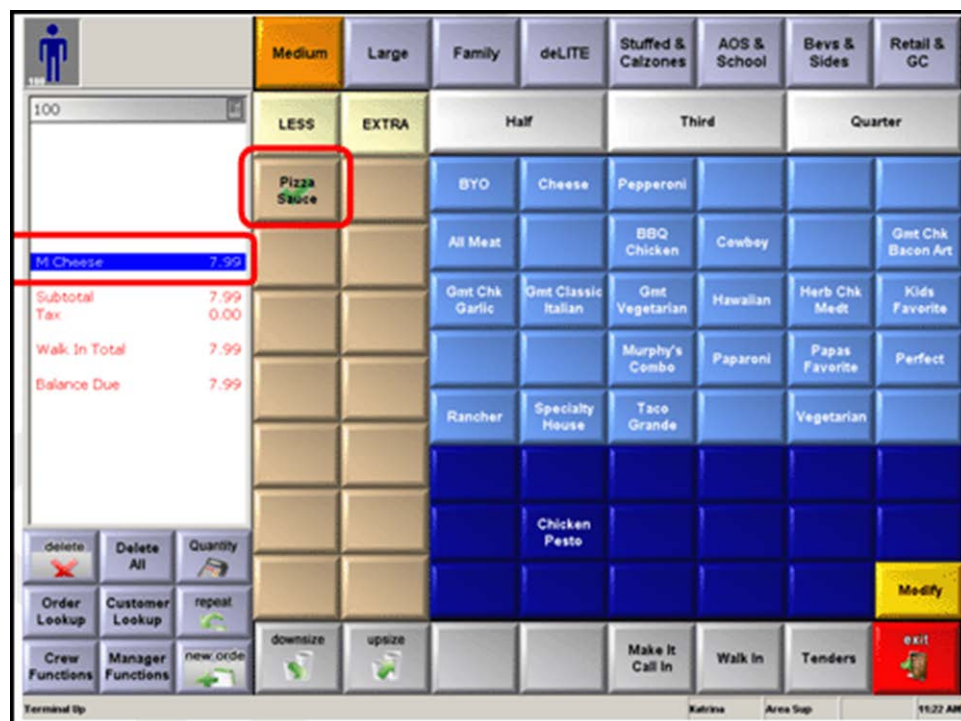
100

Medium | Large | Family | deLITE | Stuffed & Calzones | AOS & School | Bevs & Sides | Retail & GC

100

LESS | EXTRA | Half | Third | Quarter

Pizza Sauce

BYO | Cheese | Pepperoni
All Meat | BBQ Chicken | Cowboy | Gmt Chk Bacon Art
Gmt Chk Garlic | Gmt Classic Italian | Gmt Vegetarian | Hawaiian | Herb Chk Medt | Kids Favorite
Murphy's Combo | Paparoni | Papas Favorite | Perfect
Rancher | Specialty House | Taco Grande | Vegetarian
Chicken Pesto

M Cheese 7.99

Subtotal 7.99
Tax 0.00

Walk In Total 7.99

Balance Due 7.99

delete | Delete All | Quantity
Order Lookup | Customer Lookup | repeat
Crew Functions | Manager Functions | new orde

downsize | upsize | Make It Call In | Walk In | Tenders | Modify | exit

Terminal Up | Katrina | Area Sup | 10:22 AM